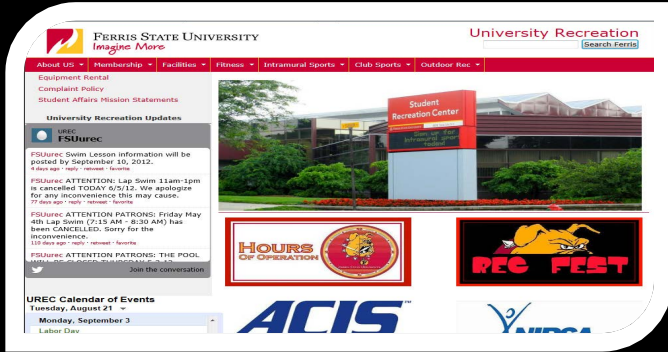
FERRIS STATE UNIVERSITY
Imagine More

University Recreation
Search Ferris

About US | Membership | Facilities | Fitness | Intramural Sports | Club Sports | Outdoor Rec

Equipment Rental
Complaint Policy
Student Affairs Mission Statements

University Recreation Updates

UREC
FSUurec

FSUurec Swim Lesson information will be posted by September 10, 2012.
4 days ago · reply · retweet · favorite

FSUurec ATTENTION: Lap Swim 11am-1pm is cancelled TODAY 6/5/12. We apologize for any inconvenience this may cause.
77 days ago · reply · retweet · favorite

FSUurec ATTENTION PATRONS: Friday May 4th Lap Swim (7:15 AM - 8:30 AM) has been CANCELLED. Sorry for the inconvenience.
110 days ago · reply · retweet · favorite

FSUurec ATTENTION PATRONS: THE POOL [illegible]

Join the conversation

UREC Calendar of Events
Tuesday, August 21

Monday, September 3
Labor Day

Student Recreation Center
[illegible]

HOURS OF OPERATION

REC FEST

ACIS

NIRSA